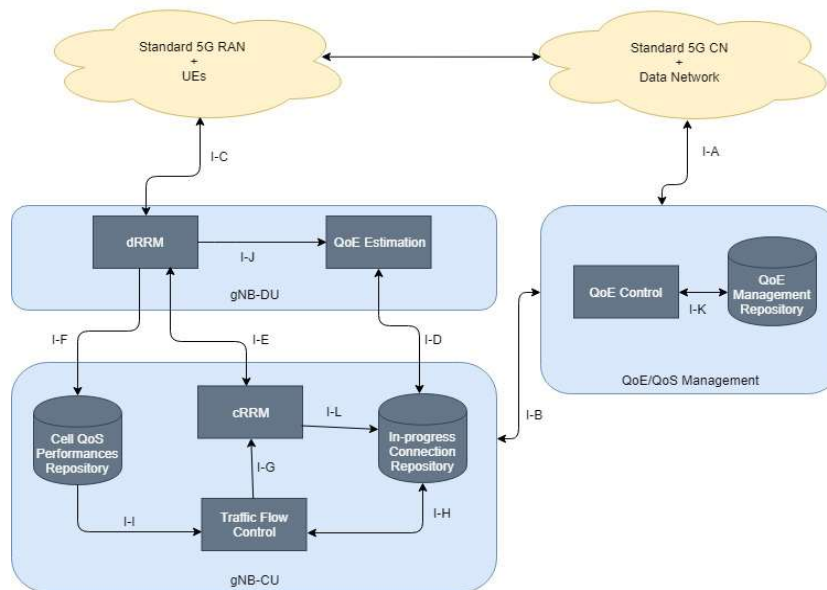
Standard 5G RAN
+
UEs

Standard 5G CN
+
Data Network

I-C

I-A

dRRM

I-J

QoE Estimation

gNB-DU

QoE Control

I-K

QoE Management Repository

QoE/QoS Management

I-F

I-E

I-D

cRRM

I-L

Cell QoS Performances Repository

In-progress Connection Repository

I-B

I-G

I-I

Traffic Flow Control

I-H

gNB-CU